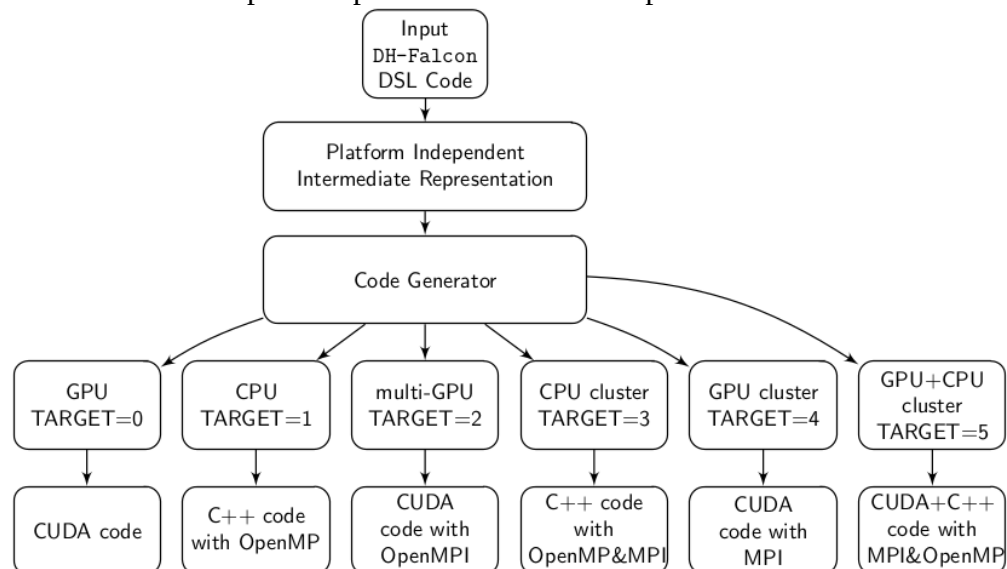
Input DH-Falcon DSL Code

Platform Independent Intermediate Representation

Code Generator

GPU TARGET=0

CPU TARGET=1

multi-GPU TARGET=2

CPU cluster TARGET=3

GPU cluster TARGET=4

GPU+CPU cluster TARGET=5

CUDA code

C++ code with OpenMP

CUDA code with OpenMPI

C++ code with OpenMP&MPI

CUDA code with MPI

CUDA+C++ code with MPI&OpenMP